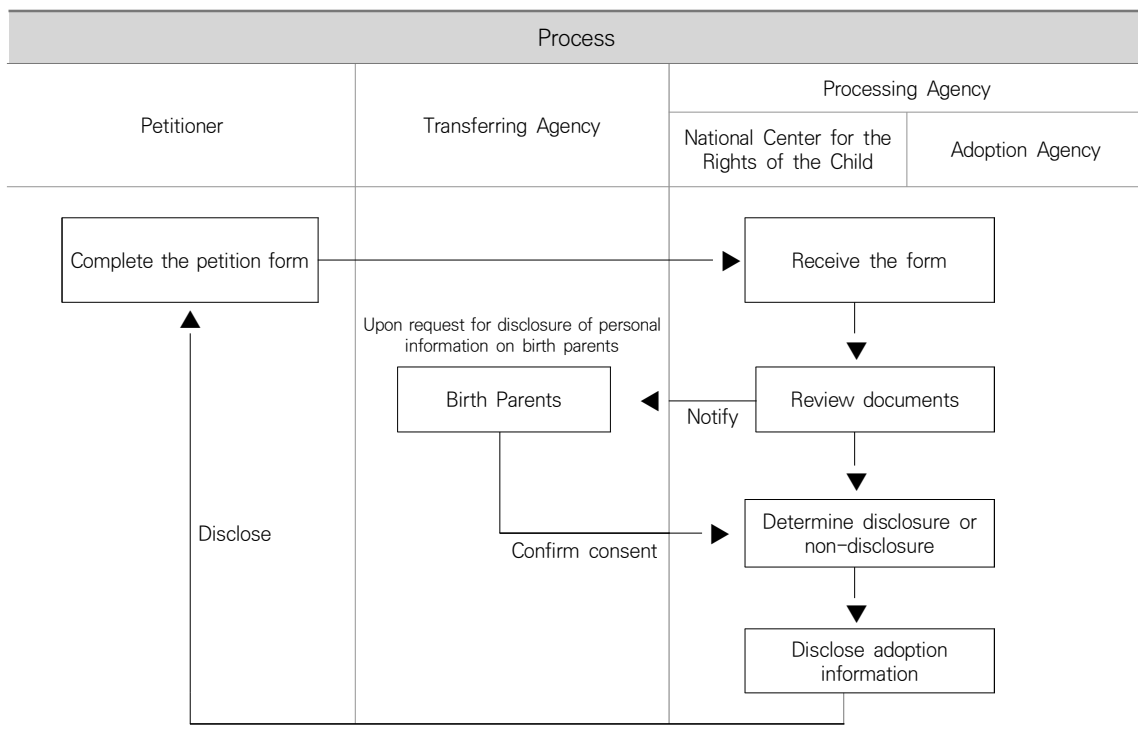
Process

Petitioner

Transferring Agency

Processing Agency

National Center for the Rights of the Child

Adoption Agency

Complete the petition form

Receive the form

Upon request for disclosure of personal information on birth parents

Birth Parents

Notify

Review documents

Disclose

Confirm consent

Determine disclosure or non-disclosure

Disclose adoption information